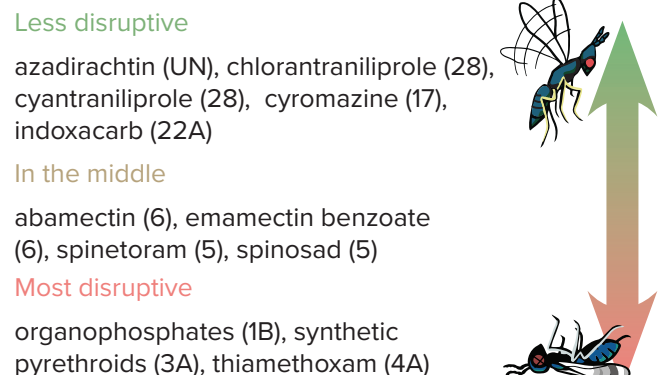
Less disruptive

azadirachtin (UN), chlorantraniliprole (28), cyantraniliprole (28), cyromazine (17), indoxacarb (22A)

In the middle

abamectin (6), emamectin benzoate (6), spinetoram (5), spinosad (5)

Most disruptive

organophosphates (1B), synthetic pyrethroids (3A), thiamethoxam (4A)